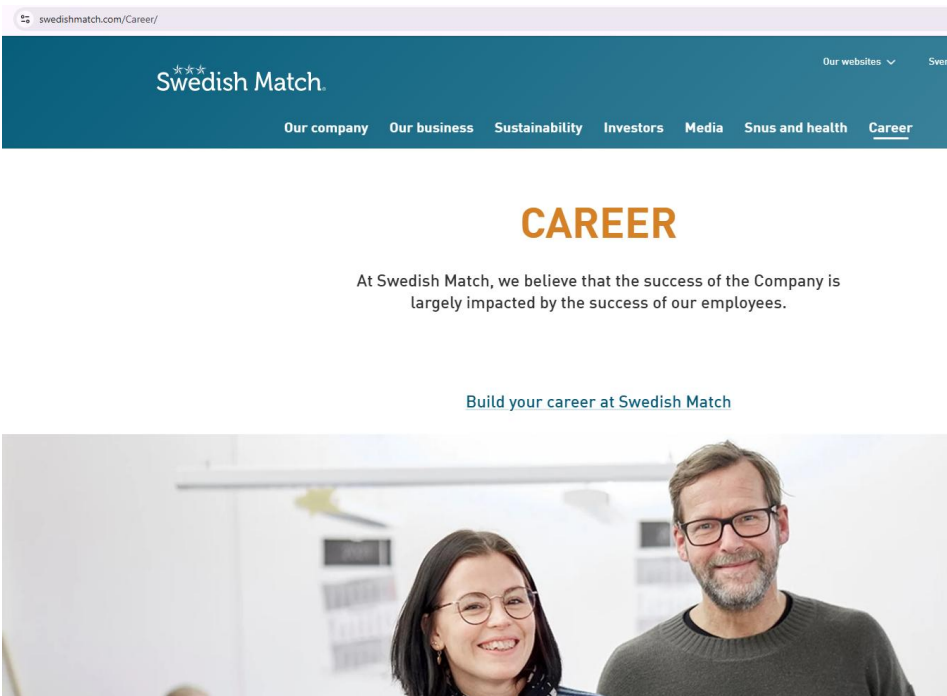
swedishmatch.com/Career/

Swedish Match

Our websites

Sver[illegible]

Our company Our business Sustainability Investors Media Snus and health Career

CAREER

At Swedish Match, we believe that the success of the Company is largely impacted by the success of our employees.

Build your career at Swedish Match